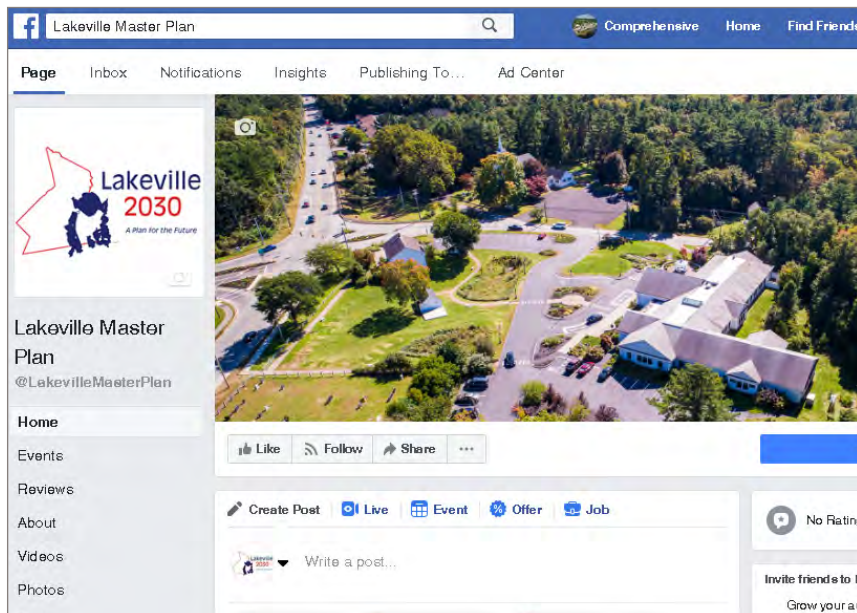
Lakeville Master Plan

Comprehensive Home Find Friends

Page Inbox Notifications Insights Publishing To... Ad Center

Lakeville 2030
A Plan for the Future

Lakeville Master Plan
@LakevilleMasterPlan

Home
Events
Reviews
About
Videos
Photos

Like Follow Share ···

Create Post Live Event Offer Job

Lakeville 2030

Write a post...

No Ratin

Invite friends to l

Grow your a